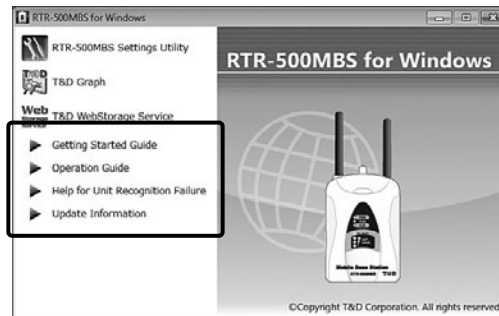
RTR-500MBS for Windows

RTR-500MBS Settings Utility

T&D Graph

Web Storage Service T&D WebStorage Service

Getting Started Guide

Operation Guide

Help for Unit Recognition Failure

Update Information

RTR-500MBS for Windows

Mobile Base Station T&D

©Copyright T&D Corporation. All rights reserved